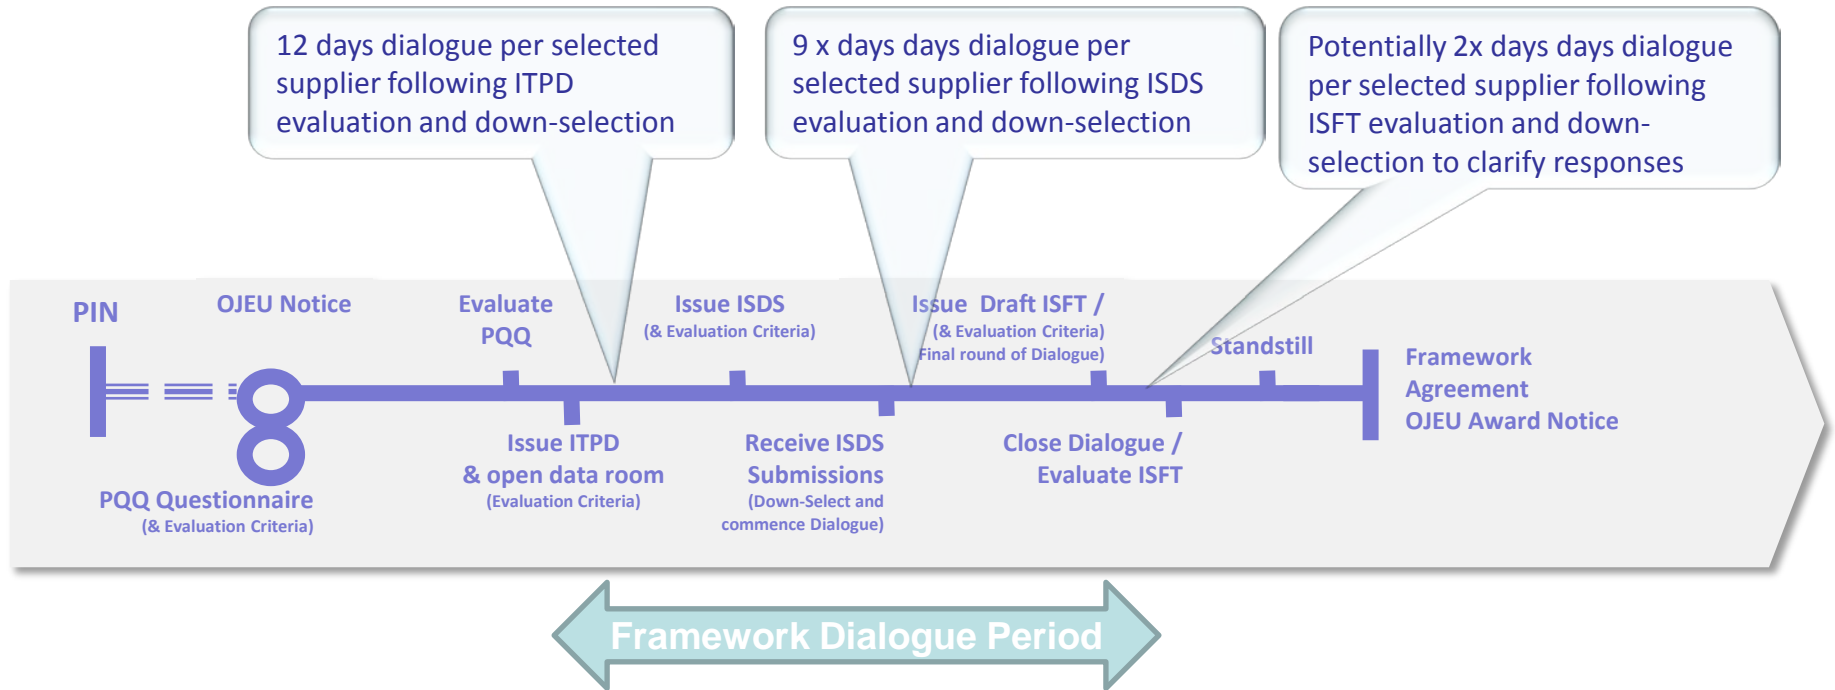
12 days dialogue per selected supplier following ITPD evaluation and down-selection

9 x days days dialogue per selected supplier following ISDS evaluation and down-selection

Potentially 2x days days dialogue per selected supplier following ISFT evaluation and down-selection to clarify responses

PIN

OJEU Notice

Evaluate PQQ

Issue ISDS
(& Evaluation Criteria)

Issue Draft ISFT /
(& Evaluation Criteria)
Final round of Dialogue)

Standstill

Framework Agreement
OJEU Award Notice

PQQ Questionnaire
(& Evaluation Criteria)

Issue ITPD
& open data room
(Evaluation Criteria)

Receive ISDS Submissions
(Down-Select and commence Dialogue)

Close Dialogue /
Evaluate ISFT

Framework Dialogue Period